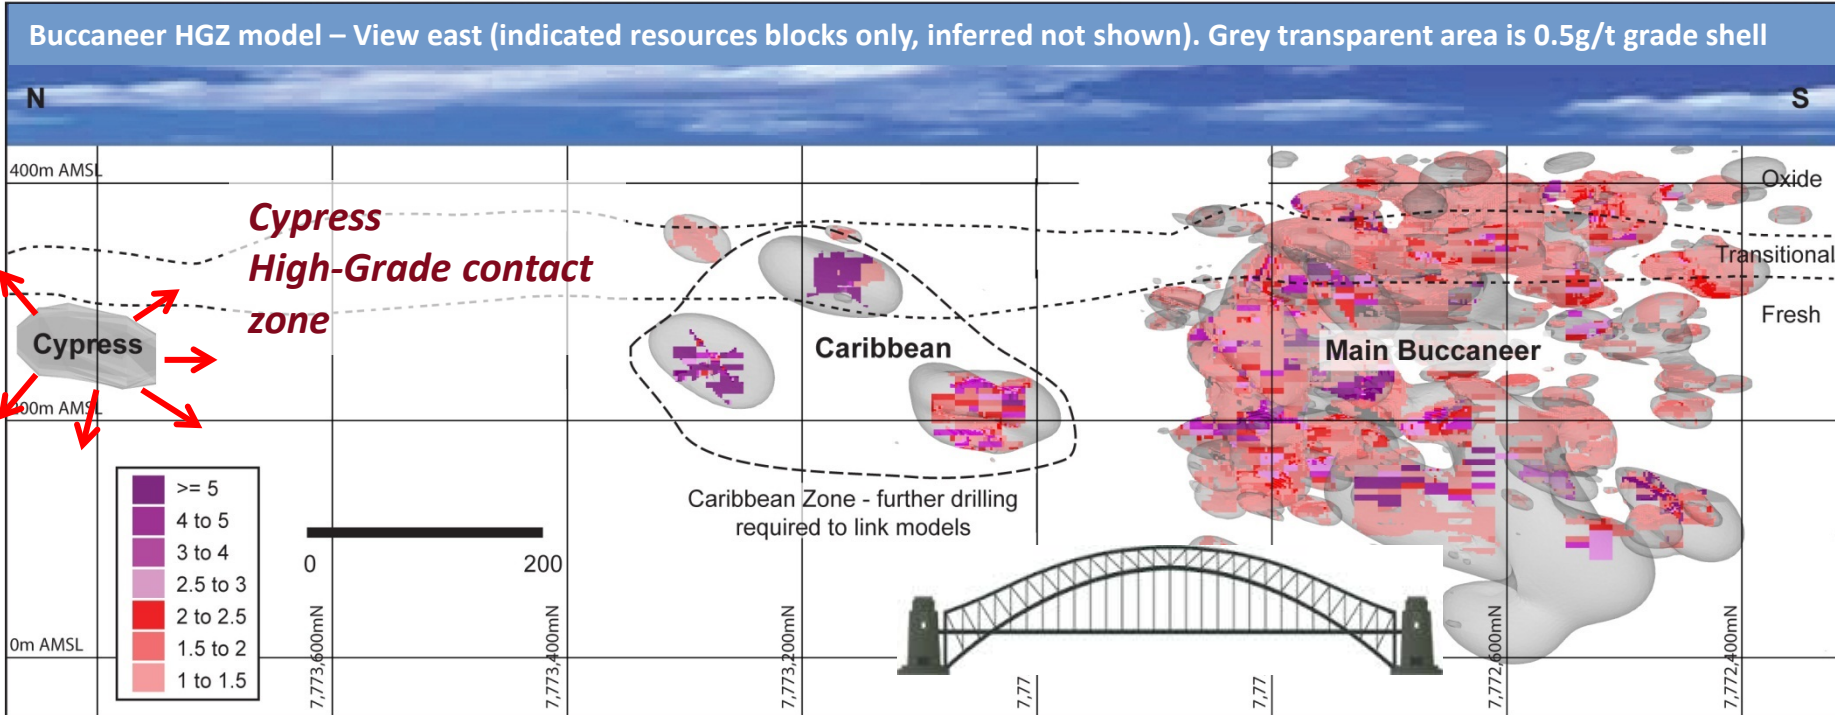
Buccaneer HGZ model – View east (indicated resources blocks only, inferred not shown). Grey transparent area is 0.5g/t grade shell

N

S

400m AMSL

Cypress High-Grade contact zone

Oxide

Transitional

Fresh

Cypress

Caribbean

Main Buccaneer

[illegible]00m AMSL

| | |
|---|---|
| | >= 5 |
| | 4 to 5 |
| | 3 to 4 |
| | 2.5 to 3 |
| | 2 to 2.5 |
| | 1.5 to 2 |
| | 1 to 1.5 |

0

200

Caribbean Zone - further drilling required to link models

0m AMSL

7,773,600mN

7,773,400mN

7,773,200mN

7,77

7,77

7,772,600mN

7,772,400mN